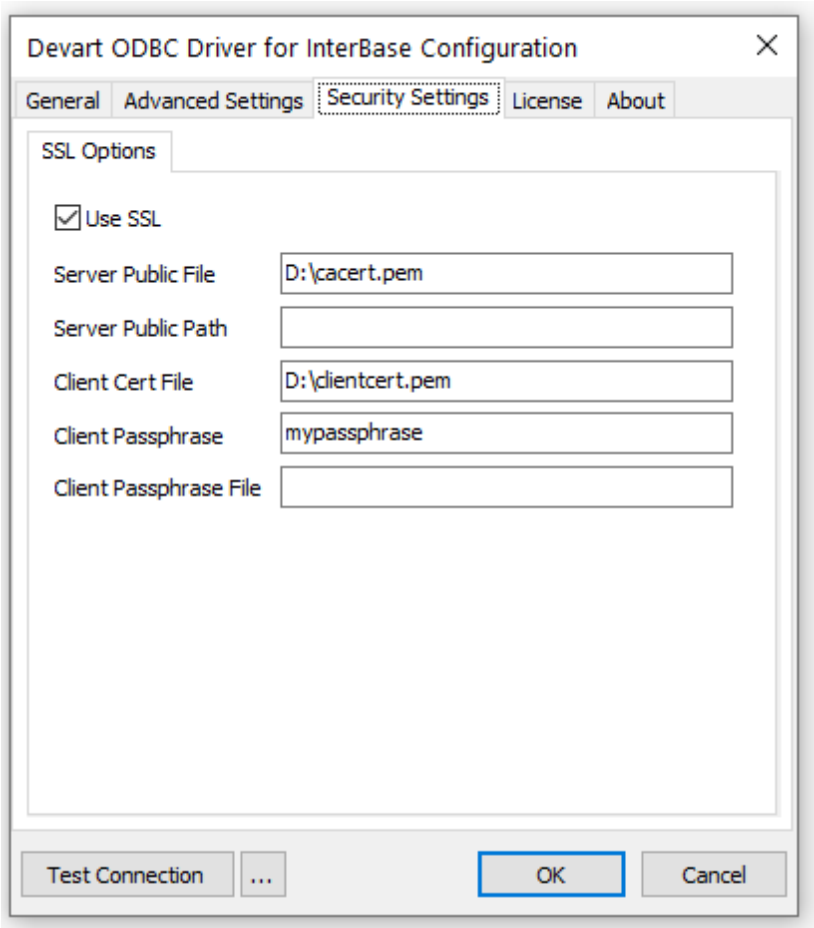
Devart ODBC Driver for InterBase Configuration ×

General | Advanced Settings | Security Settings | License | About

SSL Options

☑ Use SSL

| | |
|---|---|
| Server Public File | D:\cacert.pem |
| Server Public Path | |
| Client Cert File | D:\clientcert.pem |
| Client Passphrase | mypassphrase |
| Client Passphrase File | |

Test Connection | ... | OK | Cancel